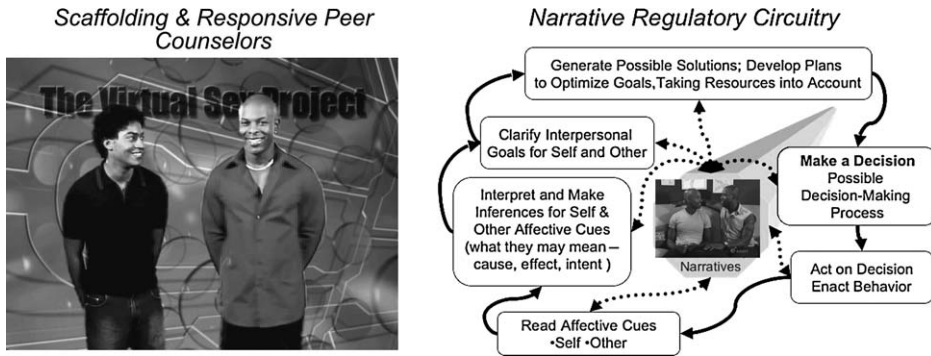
Scaffolding & Responsive Peer Counselors

The Virtual Sex Project

Narrative Regulatory Circuitry

Generate Possible Solutions; Develop Plans to Optimize Goals,Taking Resources into Account

Clarify Interpersonal Goals for Self and Other

Make a Decision
Possible Decision-Making Process

Interpret and Make Inferences for Self & Other Affective Cues (what they may mean – cause, effect, intent )

Narratives

Act on Decision
Enact Behavior

Read Affective Cues
•Self •Other